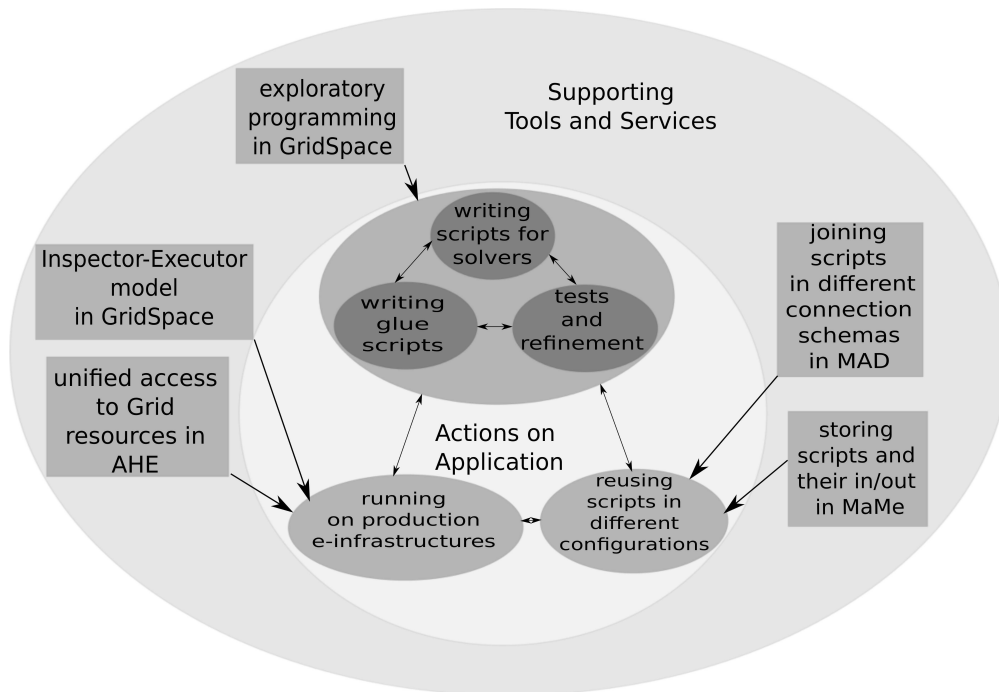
exploratory programming in GridSpace

Supporting Tools and Services

writing scripts for solvers

writing glue scripts

tests and refinement

Inspector-Executor model in GridSpace

joining scripts in different connection schemas in MAD

unified access to Grid resources in AHE

Actions on Application

running on production e-infrastructures

reusing scripts in different configurations

storing scripts and their in/out in MaMe